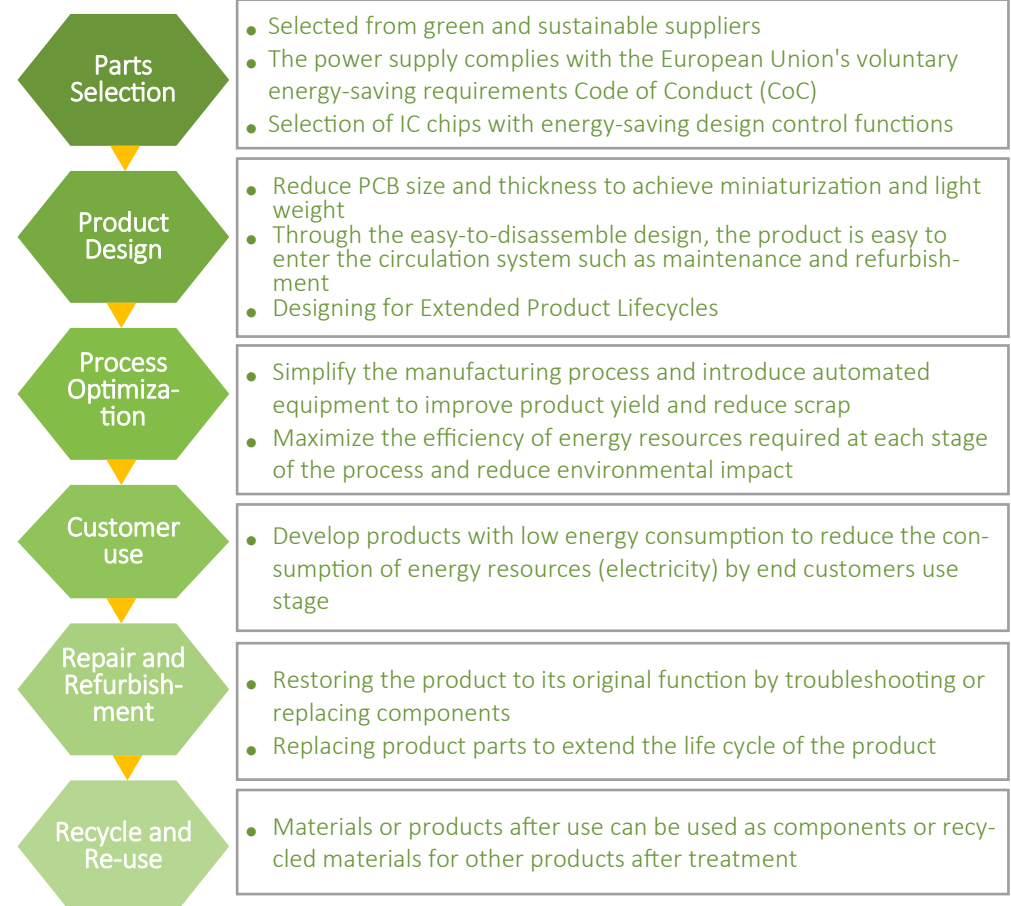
Parts Selection

• Selected from green and sustainable suppliers
• The power supply complies with the European Union's voluntary energy-saving requirements Code of Conduct (CoC)
• Selection of IC chips with energy-saving design control functions

Product Design

• Reduce PCB size and thickness to achieve miniaturization and light weight
• Through the easy-to-disassemble design, the product is easy to enter the circulation system such as maintenance and refurbishment
• Designing for Extended Product Lifecycles

Process Optimization

• Simplify the manufacturing process and introduce automated equipment to improve product yield and reduce scrap
• Maximize the efficiency of energy resources required at each stage of the process and reduce environmental impact

Customer use

• Develop products with low energy consumption to reduce the consumption of energy resources (electricity) by end customers use stage

Repair and Refurbishment

• Restoring the product to its original function by troubleshooting or replacing components
• Replacing product parts to extend the life cycle of the product

Recycle and Re-use

• Materials or products after use can be used as components or recycled materials for other products after treatment